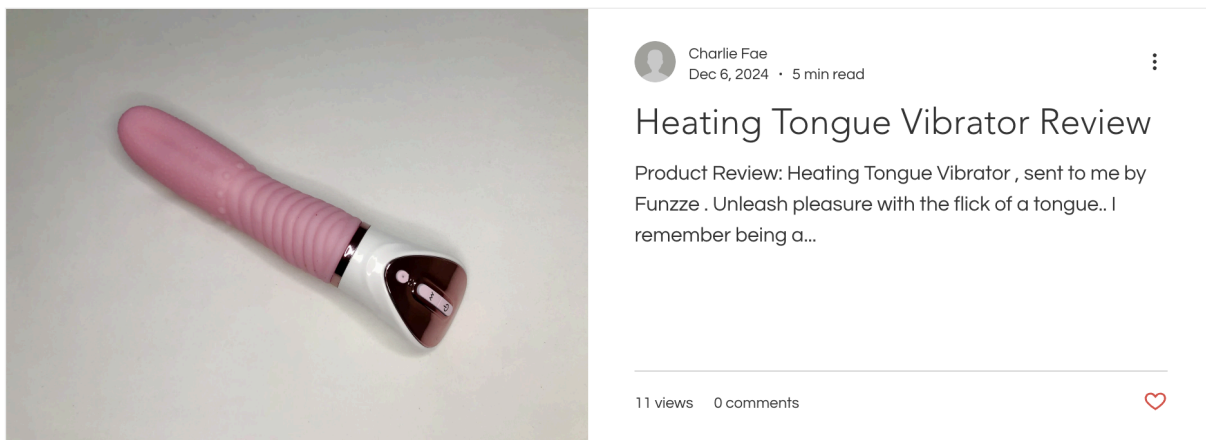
Charlie Fae
Dec 6, 2024 · 5 min read

Heating Tongue Vibrator Review

Product Review: Heating Tongue Vibrator , sent to me by Funzze . Unleash pleasure with the flick of a tongue.. I remember being a...

11 views 0 comments